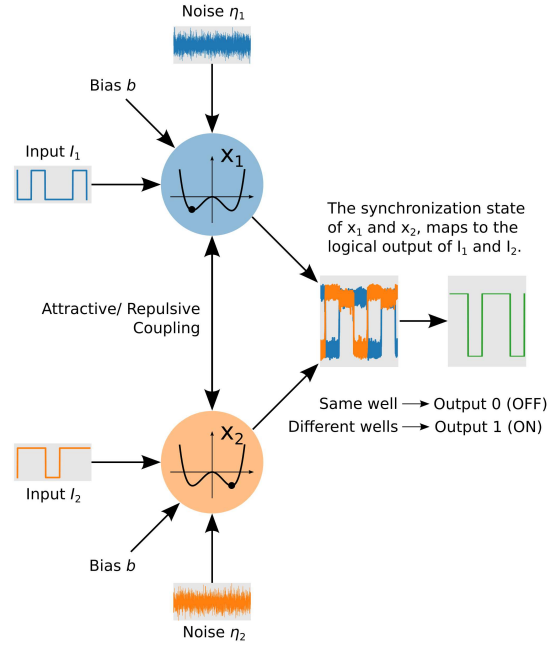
Noise $\eta_1$

Bias $b$

Input $I_1$

$x_1$

The synchronization state of $x_1$ and $x_2$, maps to the logical output of $I_1$ and $I_2$.

Attractive/ Repulsive Coupling

Same well → Output 0 (OFF)

Different wells → Output 1 (ON)

$x_2$

Input $I_2$

Bias $b$

Noise $\eta_2$